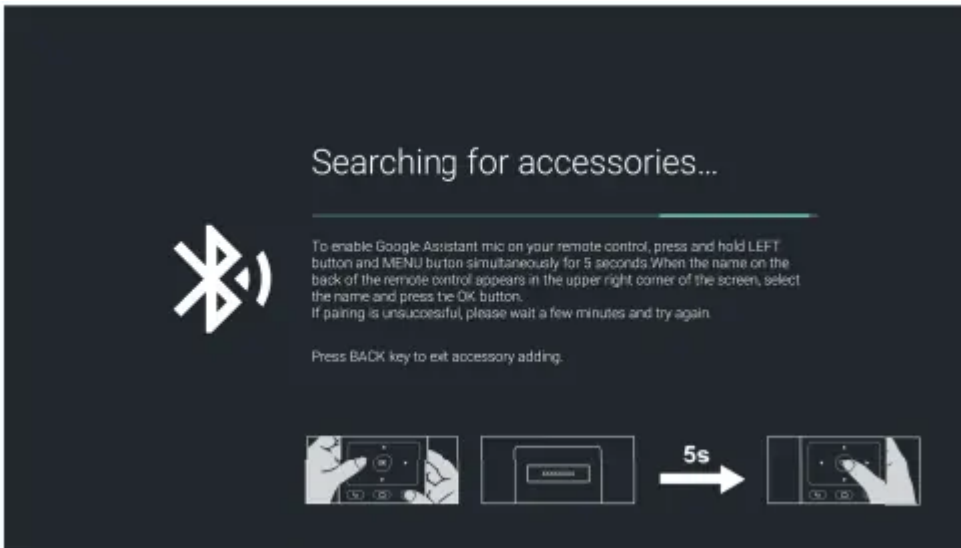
Searching for accessories...

To enable Google Assistant mic on your remote control, press and hold LEFT button and MENU button simultaneously for 5 seconds.When the name on the back of the remote control appears in the upper right corner of the screen, select the name and press the OK button.
If pairing is unsucessful, please wait a few minutes and try again.

Press BACK key to exit accessory adding.

OK

5s